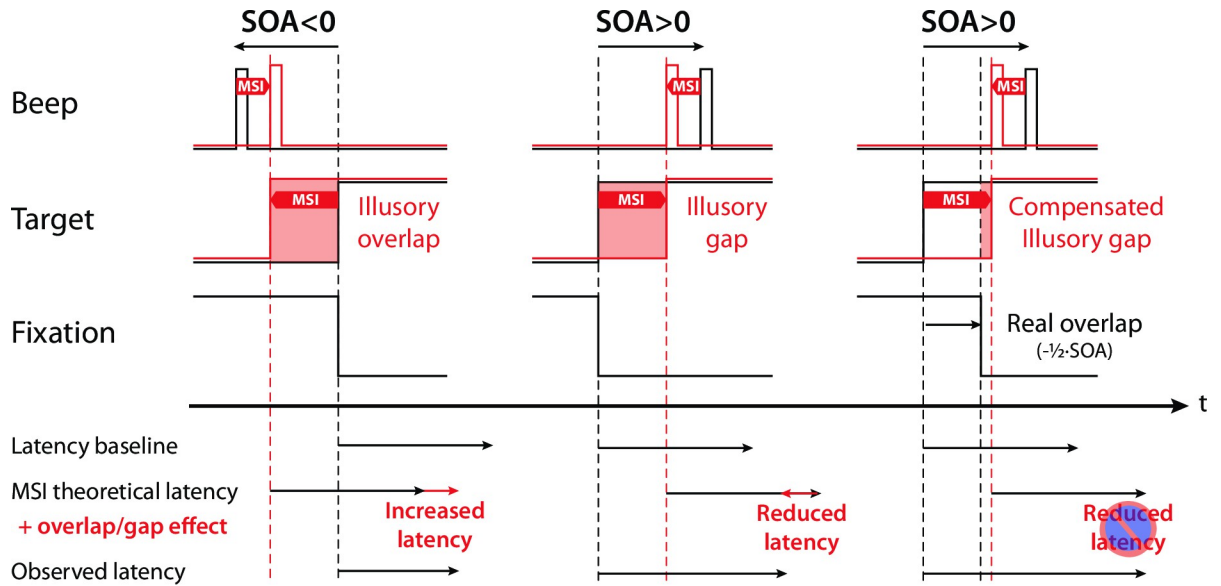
SOA<0

SOA>0

SOA>0

Beep

MSI

MSI

MSI

Target

MSI

Illusory overlap

MSI

Illusory gap

MSI

Compensated Illusory gap

Fixation

Real overlap
(-½·SOA)

t

Latency baseline

MSI theoretical latency
+ overlap/gap effect

Increased latency

Reduced latency

Reduced latency

Observed latency